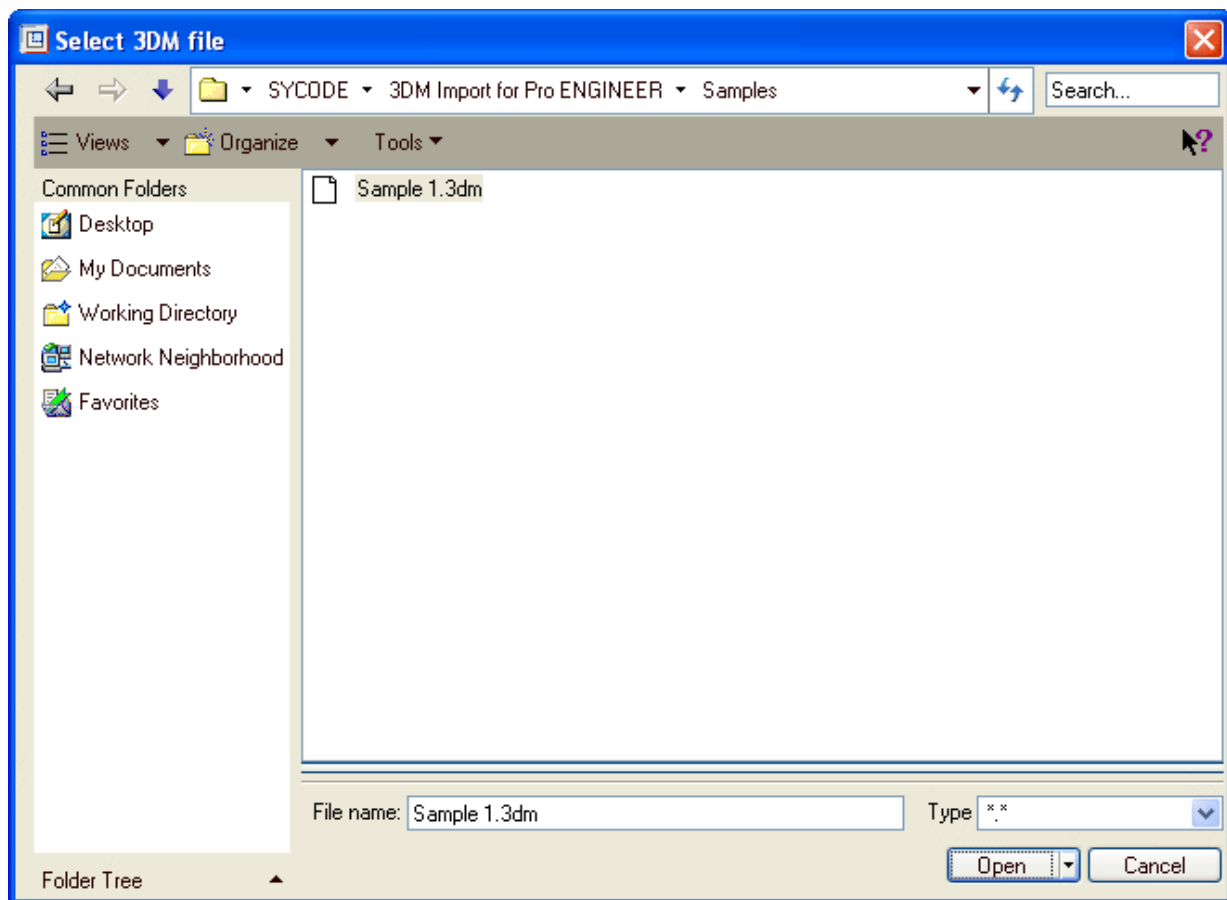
Select 3DM file

SYCODE ▸ 3DM Import for Pro ENGINEER ▸ Samples

Search...

Views Organize Tools

Common Folders

Desktop

My Documents

Working Directory

Network Neighborhood

Favorites

Sample 1.3dm

File name: Sample 1.3dm

Type *.*

Open

Cancel

Folder Tree